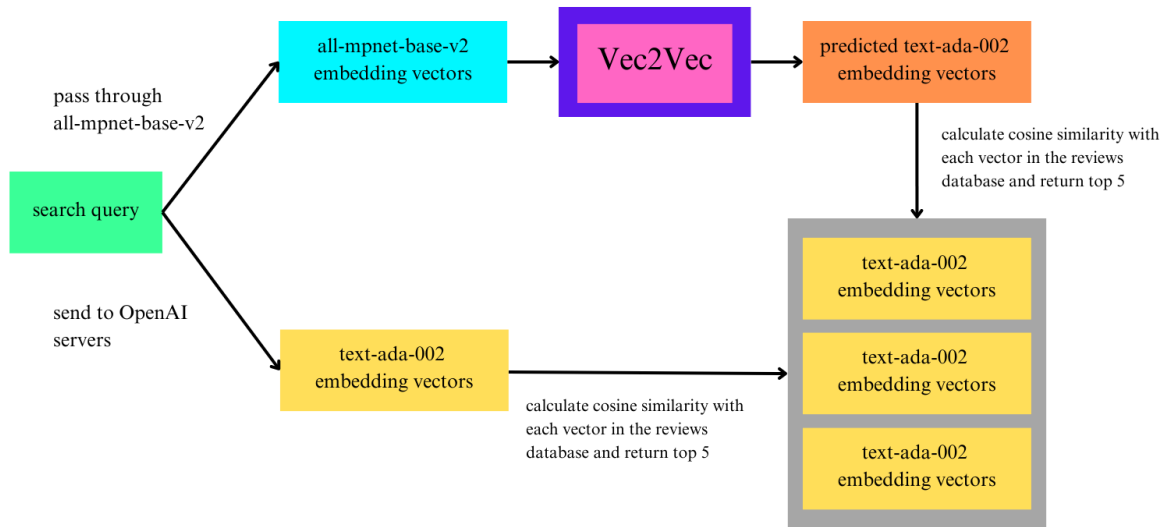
search query

pass through all-mpnet-base-v2

all-mpnet-base-v2 embedding vectors

Vec2Vec

predicted text-ada-002 embedding vectors

calculate cosine similarity with each vector in the reviews database and return top 5

send to OpenAI servers

text-ada-002 embedding vectors

calculate cosine similarity with each vector in the reviews database and return top 5

text-ada-002 embedding vectors

text-ada-002 embedding vectors

text-ada-002 embedding vectors